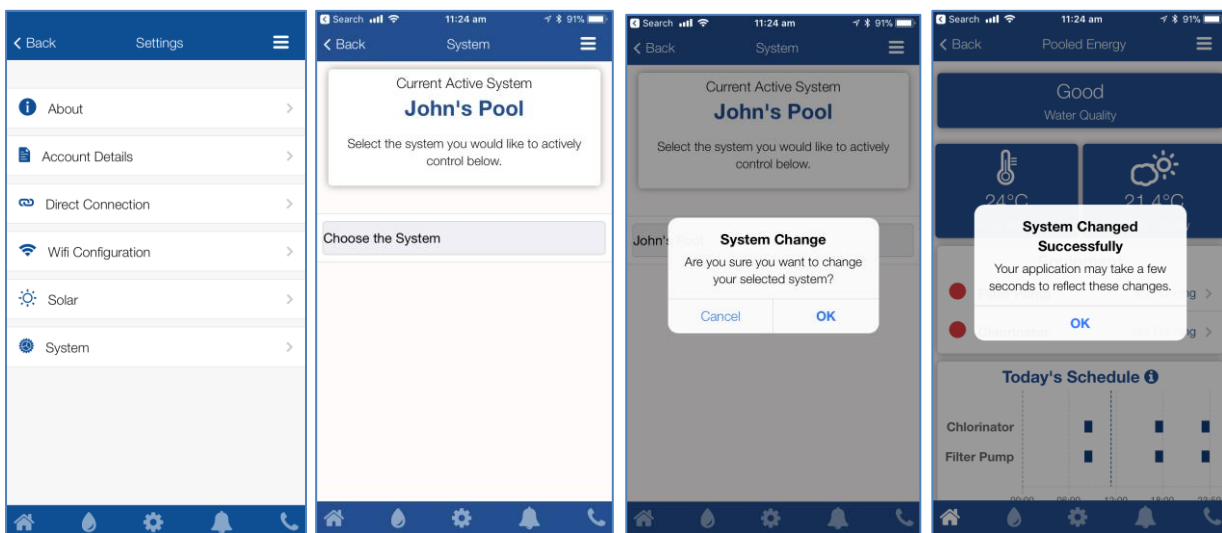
< Back Settings

About >

Account Details >

Direct Connection >

Wifi Configuration >

Solar >

System >

Search 11:24 am 91%

< Back System

Current Active System

John's Pool

Select the system you would like to actively control below.

Choose the System

Search 11:24 am 91%

< Back System

Current Active System

John's Pool

Select the system you would like to actively control below.

John's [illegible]

System Change

Are you sure you want to change your selected system?

Cancel OK

Search 11:24 am 91%

< Back Pooled Energy

Good

Water Quality

24°C 21.4°C

System Changed Successfully

Your application may take a few seconds to reflect these changes.

OK

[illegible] g >

Chlorinator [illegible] g >

Today's Schedule

Chlorinator

Filter Pump

00:00 06:00 12:00 18:00 23:59